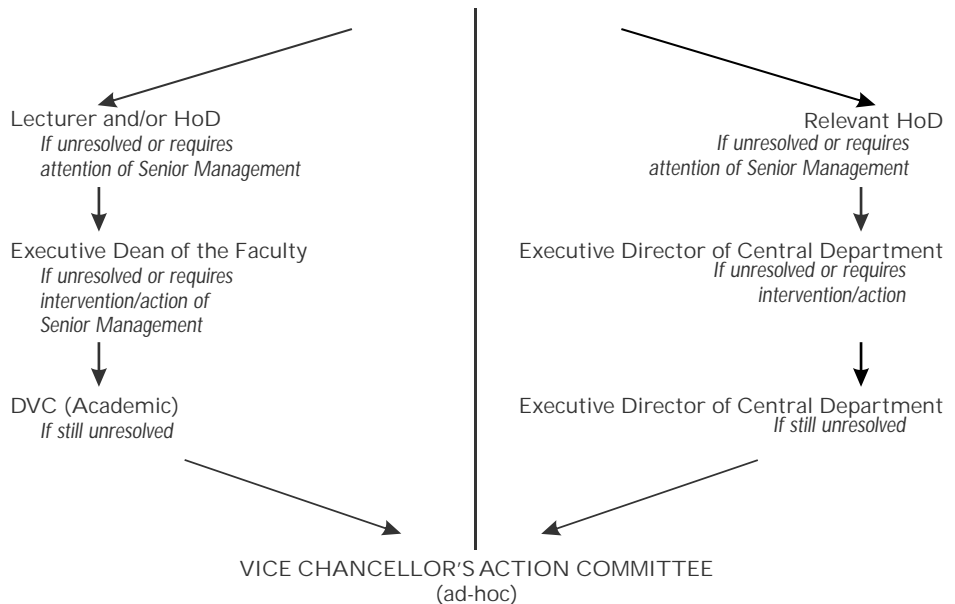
Lecturer and/or HoD
If unresolved or requires attention of Senior Management

Executive Dean of the Faculty
If unresolved or requires intervention/action of Senior Management

DVC (Academic)
If still unresolved

Relevant HoD
If unresolved or requires attention of Senior Management

Executive Director of Central Department
If unresolved or requires intervention/action

Executive Director of Central Department
If still unresolved

VICE CHANCELLOR'S ACTION COMMITTEE
(ad-hoc)